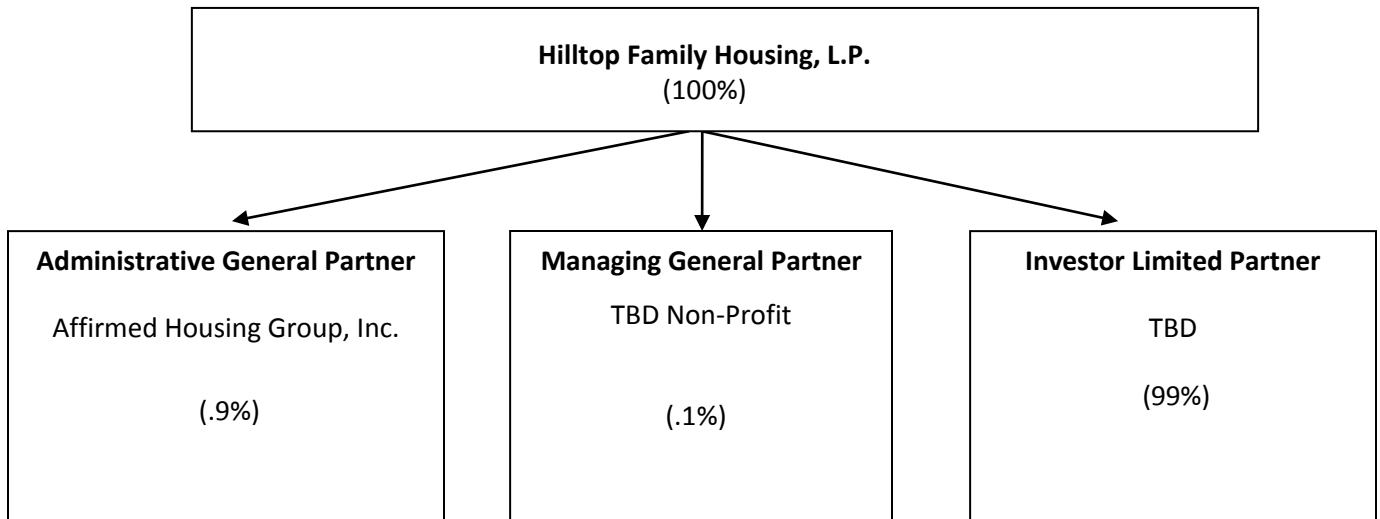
**Hilltop Family Housing, L.P.**
(100%)

**Administrative General Partner**

Affirmed Housing Group, Inc.

(.9%)

**Managing General Partner**

TBD Non-Profit

(.1%)

**Investor Limited Partner**

TBD

(99%)